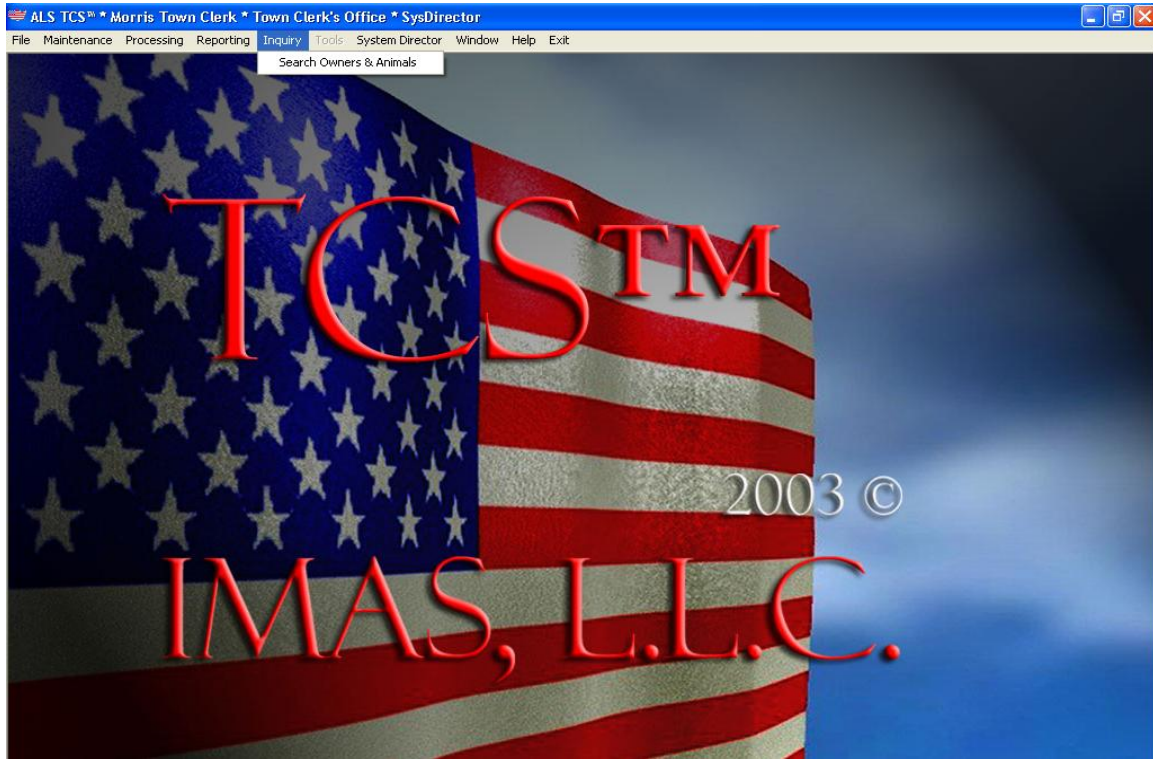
ALS TCS™ * Morris Town Clerk * Town Clerk's Office * SysDirector

File Maintenance Processing Reporting Inquiry Tools System Director Window Help Exit

Search Owners & Animals

TCS™

2003 ©

IMAS, L.L.C.